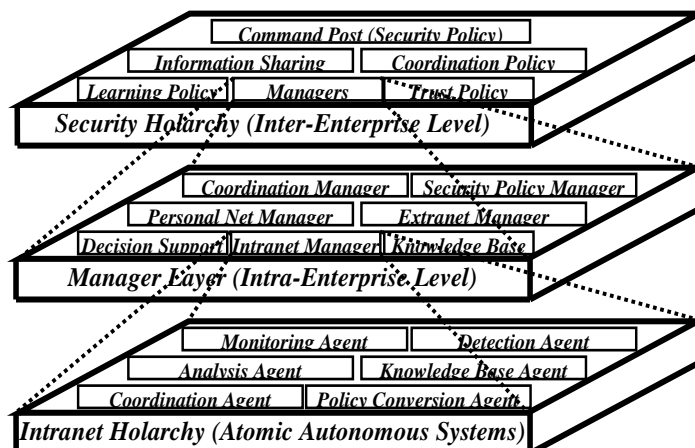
Command Post (Security Policy)
Information Sharing
Coordination Policy
Learning Policy
Managers
Trust Policy
Security Holarchy (Inter-Enterprise Level)

Coordination Manager
Security Policy Manager
Personal Net Manager
Extranet Manager
Decision Support
Intranet Manager
Knowledge Base
Manager Layer (Intra-Enterprise Level)

Monitoring Agent
Detection Agent
Analysis Agent
Knowledge Base Agent
Coordination Agent
Policy Conversion Agent
Intranet Holarchy (Atomic Autonomous Systems)